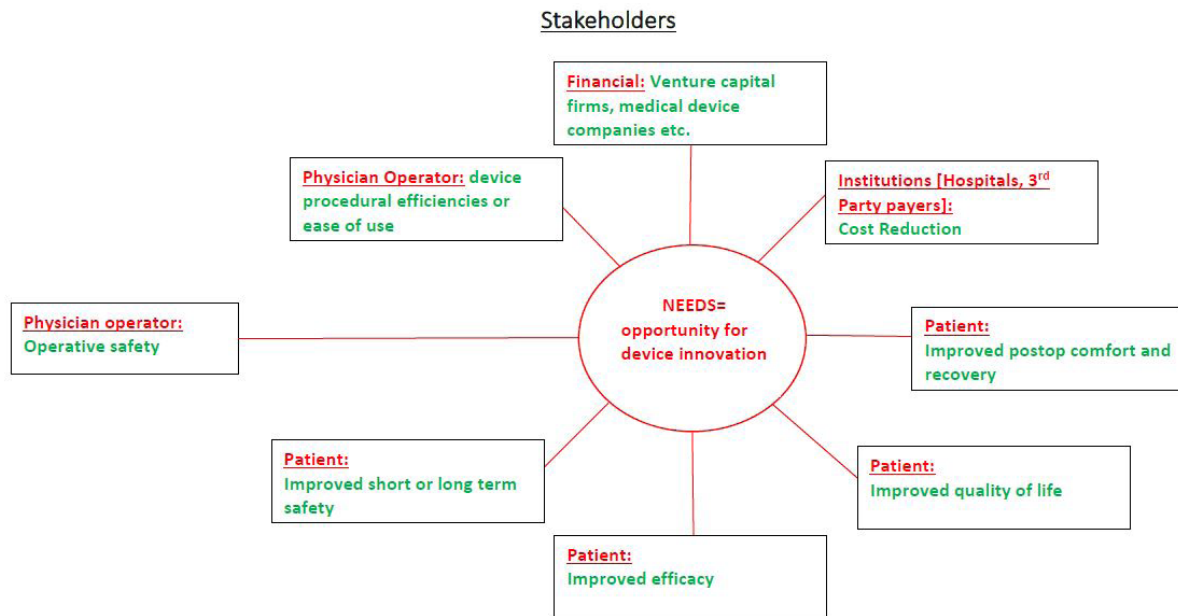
Stakeholders

Financial: Venture capital firms, medical device companies etc.

Physician Operator: device procedural efficiencies or ease of use

Institutions [Hospitals, 3$^{rd}$ Party payers]: Cost Reduction

Physician operator: Operative safety

NEEDS= opportunity for device innovation

Patient: Improved postop comfort and recovery

Patient: Improved short or long term safety

Patient: Improved quality of life

Patient: Improved efficacy